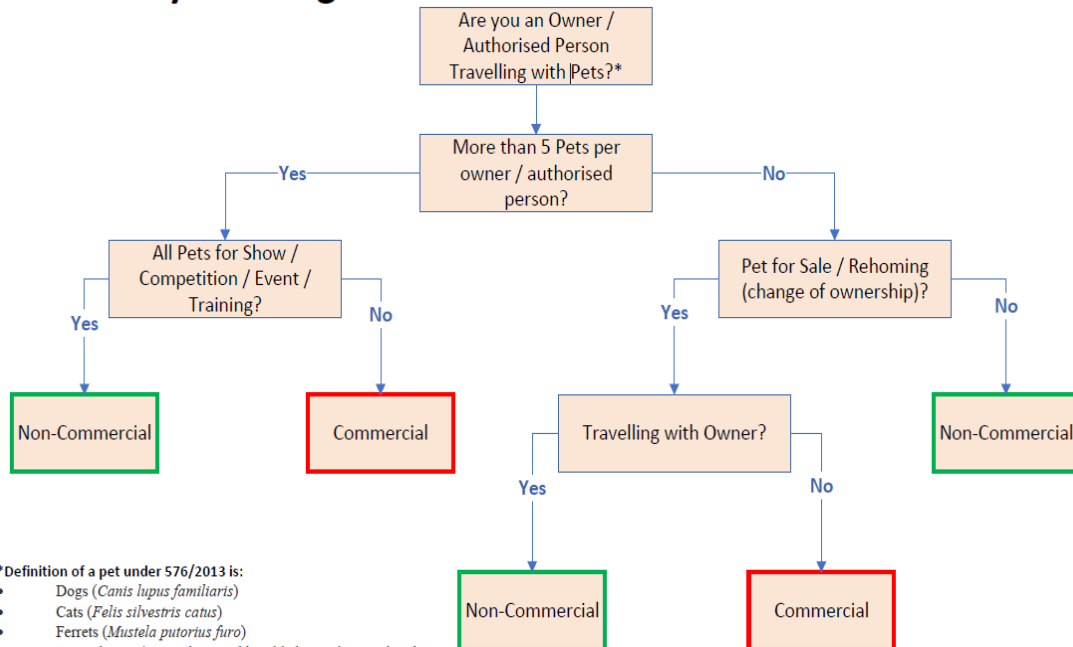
Are you an Owner / Authorised Person Travelling with Pets?*

More than 5 Pets per owner / authorised person?

Yes

No

All Pets for Show / Competition / Event / Training?

Yes

No

Non-Commercial

Commercial

Pet for Sale / Rehoming (change of ownership)?

Yes

No

Travelling with Owner?

Yes

No

Non-Commercial

Non-Commercial

Commercial

Non-Commercial

*Definition of a pet under 576/2013 is:
• Dogs (Canis lupus familiaris)
• Cats (Felis silvestris catus)
• Ferrets (Mustela putorius furo)
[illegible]